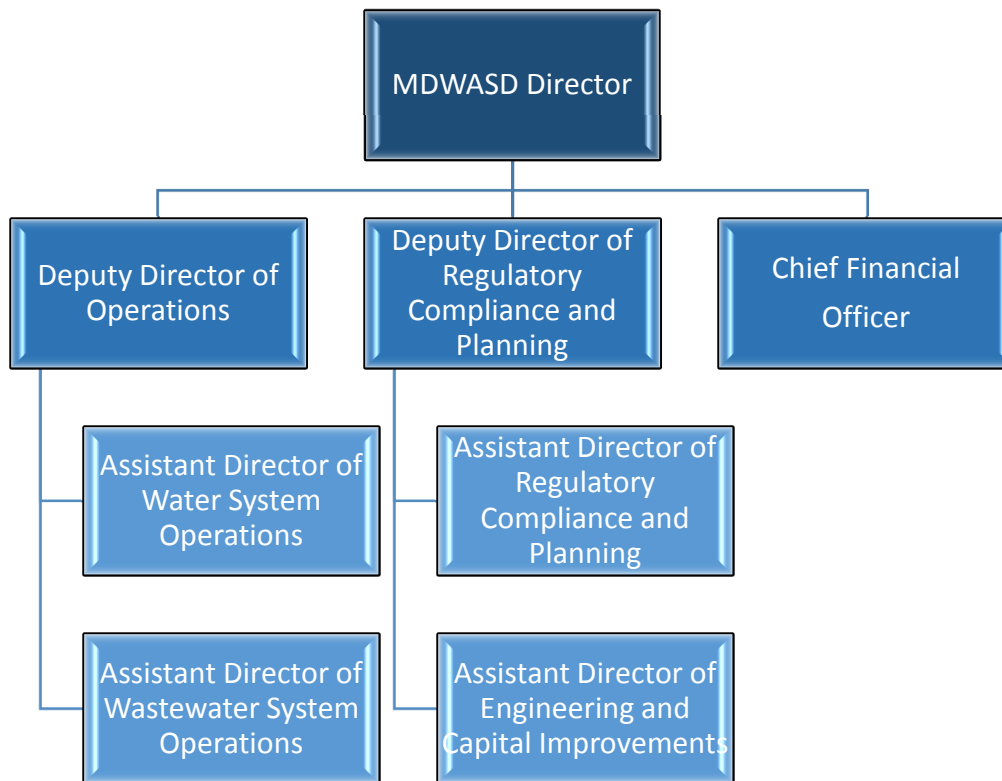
MDWASD Director

Deputy Director of Operations

Deputy Director of Regulatory Compliance and Planning

Chief Financial Officer

Assistant Director of Water System Operations

Assistant Director of Wastewater System Operations

Assistant Director of Regulatory Compliance and Planning

Assistant Director of Engineering and Capital Improvements